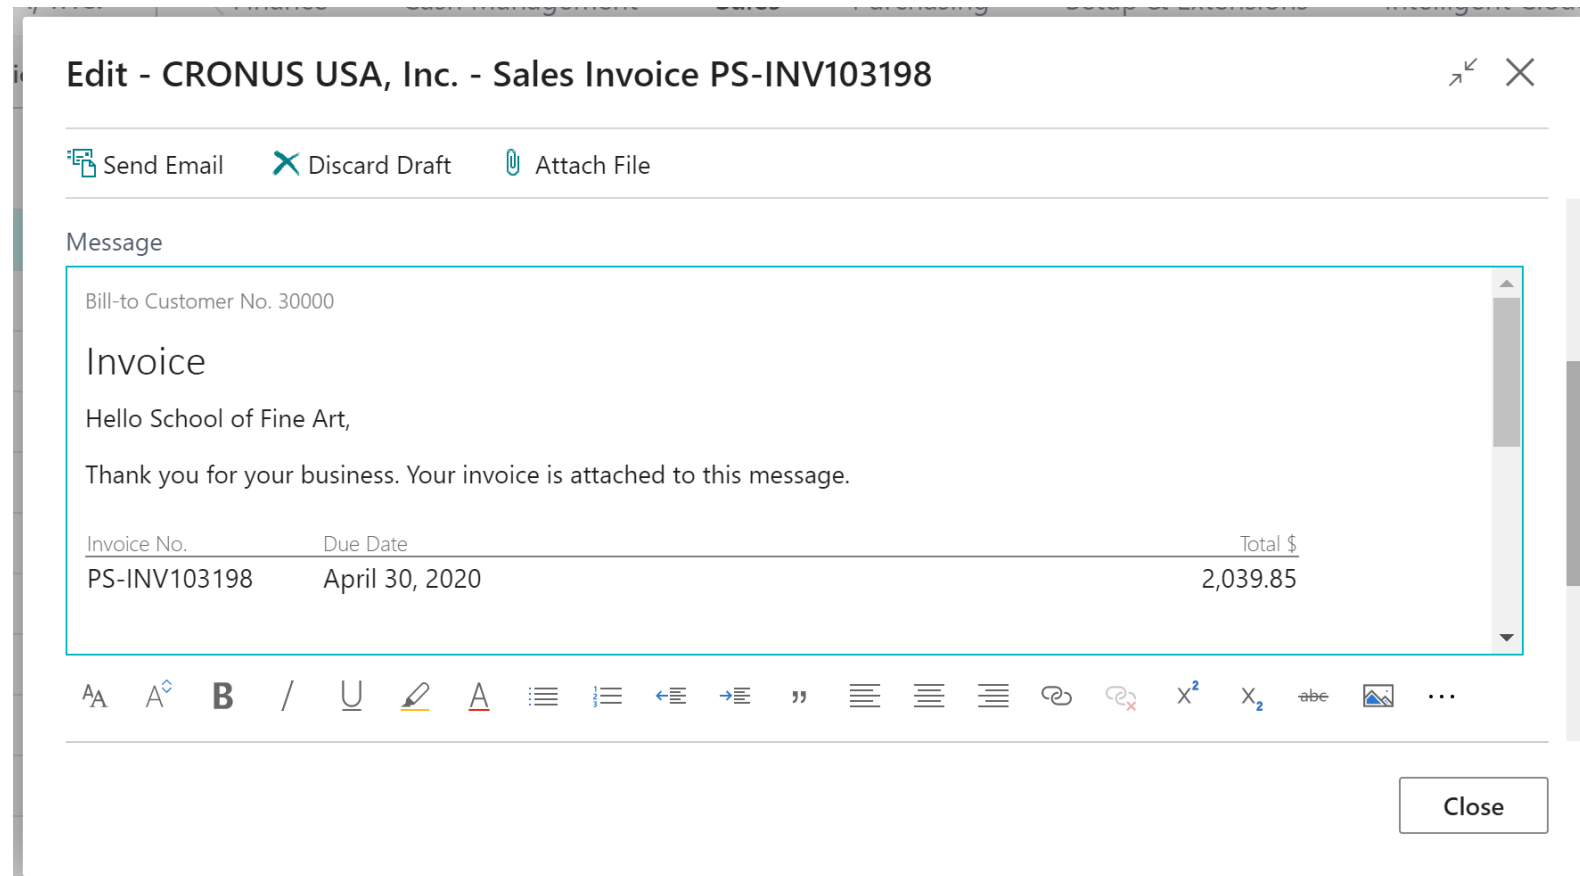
Edit - CRONUS USA, Inc. - Sales Invoice PS-INV103198

Send Email   Discard Draft   Attach File

Message

Bill-to Customer No. 30000

Invoice

Hello School of Fine Art,

Thank you for your business. Your invoice is attached to this message.

| Invoice No. | Due Date | Total $ |
|---|---|---|
| PS-INV103198 | April 30, 2020 | 2,039.85 |

abc

Close